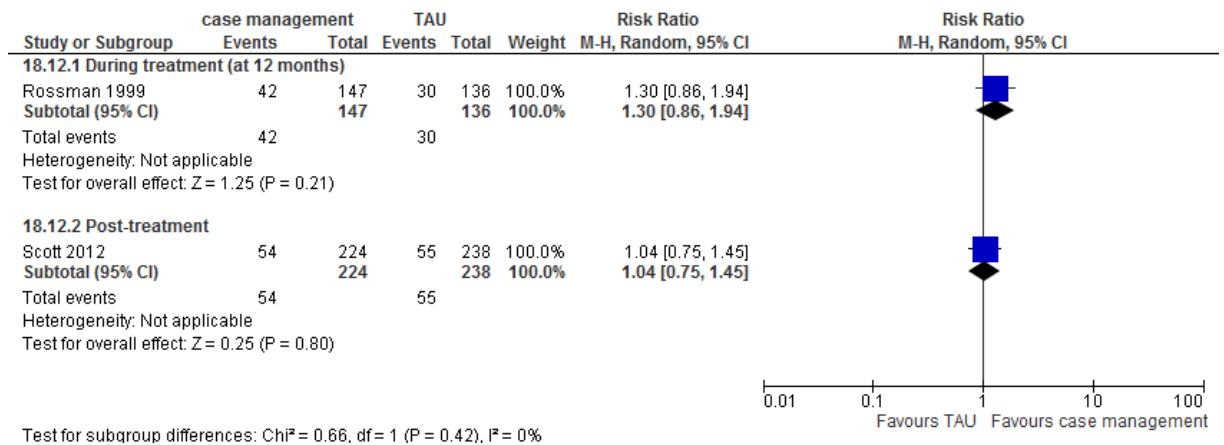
| Study or Subgroup | case management Events | case management Total | TAU Events | TAU Total | Weight | Risk Ratio M-H, Random, 95% CI |
|---|---|---|---|---|---|---|
| **18.12.1 During treatment (at 12 months)** | | | | | | |
| Rossman 1999 | 42 | 147 | 30 | 136 | 100.0% | 1.30 [0.86, 1.94] |
| **Subtotal (95% CI)** | | **147** | | **136** | **100.0%** | **1.30 [0.86, 1.94]** |
| Total events | 42 | | 30 | | | |
| Heterogeneity: Not applicable | | | | | | |
| Test for overall effect: Z = 1.25 (P = 0.21) | | | | | | |
| **18.12.2 Post-treatment** | | | | | | |
| Scott 2012 | 54 | 224 | 55 | 238 | 100.0% | 1.04 [0.75, 1.45] |
| **Subtotal (95% CI)** | | **224** | | **238** | **100.0%** | **1.04 [0.75, 1.45]** |
| Total events | 54 | | 55 | | | |
| Heterogeneity: Not applicable | | | | | | |
| Test for overall effect: Z = 0.25 (P = 0.80) | | | | | | |

Risk Ratio
M-H, Random, 95% CI

0.01 0.1 1 10 100
Favours TAU Favours case management

Test for subgroup differences: Chi² = 0.66, df = 1 (P = 0.42), I² = 0%